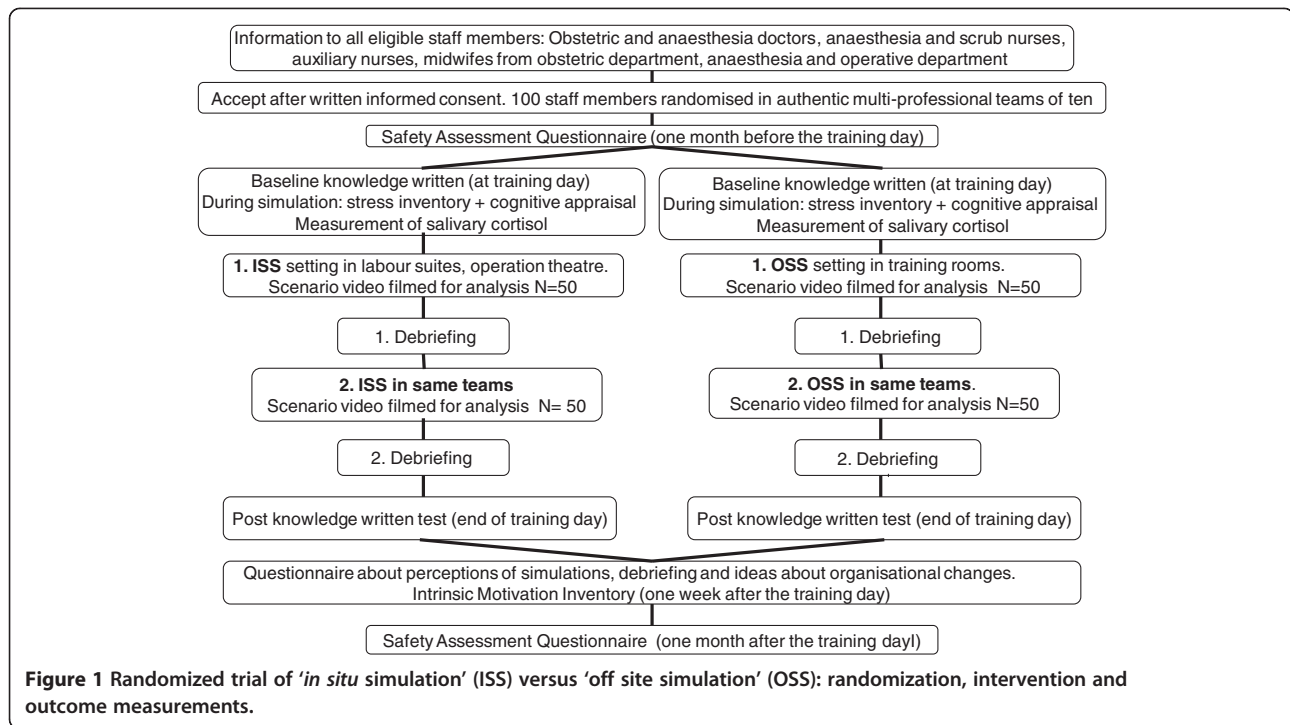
Information to all eligible staff members: Obstetric and anaesthesia doctors, anaesthesia and scrub nurses, auxiliary nurses, midwifes from obstetric department, anaesthesia and operative department

Accept after written informed consent. 100 staff members randomised in authentic multi-professional teams of ten

Safety Assessment Questionnaire (one month before the training day)

Baseline knowledge written (at training day)
During simulation: stress inventory + cognitive appraisal
Measurement of salivary cortisol

1. ISS setting in labour suites, operation theatre.
Scenario video filmed for analysis N=50

1. Debriefing

2. ISS in same teams
Scenario video filmed for analysis N= 50

2. Debriefing

Post knowledge written test (end of training day)

Baseline knowledge written (at training day)
During simulation: stress inventory + cognitive appraisal
Measurement of salivary cortisol

1. OSS setting in training rooms.
Scenario video filmed for analysis N=50

1. Debriefing

2. OSS in same teams.
Scenario video filmed for analysis N=50

2. Debriefing

Post knowledge written test (end of training day)

Questionnaire about perceptions of simulations, debriefing and ideas about organisational changes.
Intrinsic Motivation Inventory (one week after the training day)

Safety Assessment Questionnaire (one month after the training dayl)

Figure 1 Randomized trial of 'in situ simulation' (ISS) versus 'off site simulation' (OSS): randomization, intervention and outcome measurements.